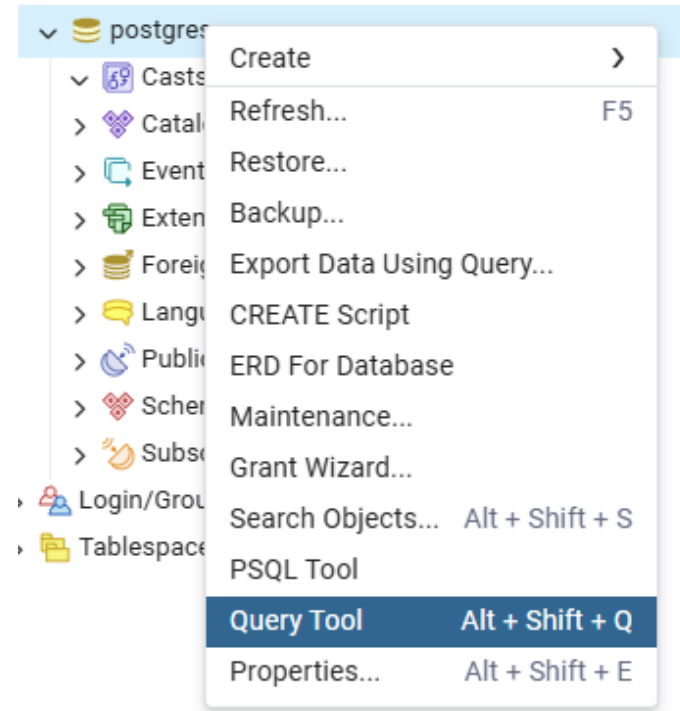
postgres
Casts
Catal
Event
Exten
Foreig
Langu
Public
Schem
Subsc
Login/Grou
Tablespace

Create
Refresh... F5
Restore...
Backup...
Export Data Using Query...
CREATE Script
ERD For Database
Maintenance...
Grant Wizard...
Search Objects... Alt + Shift + S
PSQL Tool
Query Tool Alt + Shift + Q
Properties... Alt + Shift + E